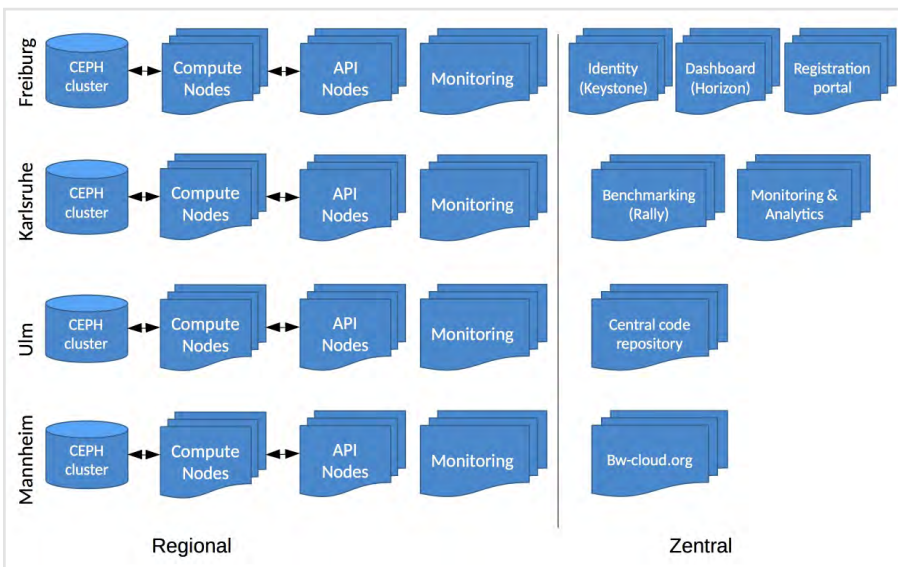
Freiburg

CEPH cluster

Compute Nodes

API Nodes

Monitoring

Identity (Keystone)

Dashboard (Horizon)

Registration portal

Karlsruhe

CEPH cluster

Compute Nodes

API Nodes

Monitoring

Benchmarking (Rally)

Monitoring & Analytics

Ulm

CEPH cluster

Compute Nodes

API Nodes

Monitoring

Central code repository

Mannheim

CEPH cluster

Compute Nodes

API Nodes

Monitoring

Bw-cloud.org

Regional

Zentral